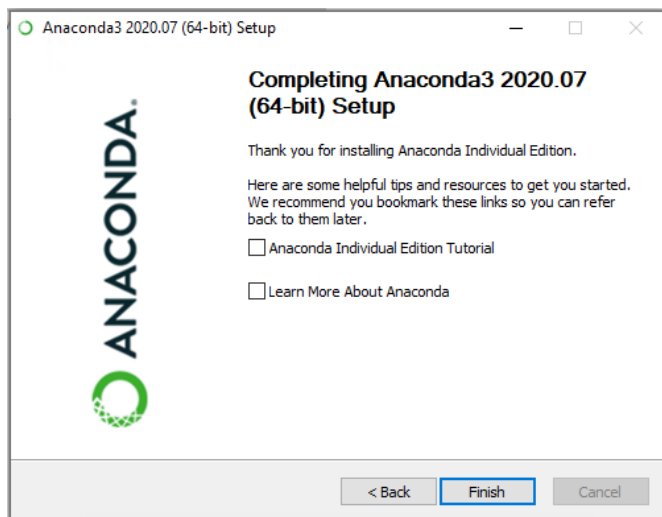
Anaconda3 2020.07 (64-bit) Setup

Completing Anaconda3 2020.07 (64-bit) Setup

ANACONDA.

Thank you for installing Anaconda Individual Edition.

Here are some helpful tips and resources to get you started. We recommend you bookmark these links so you can refer back to them later.

Anaconda Individual Edition Tutorial

Learn More About Anaconda

< Back

Finish

Cancel